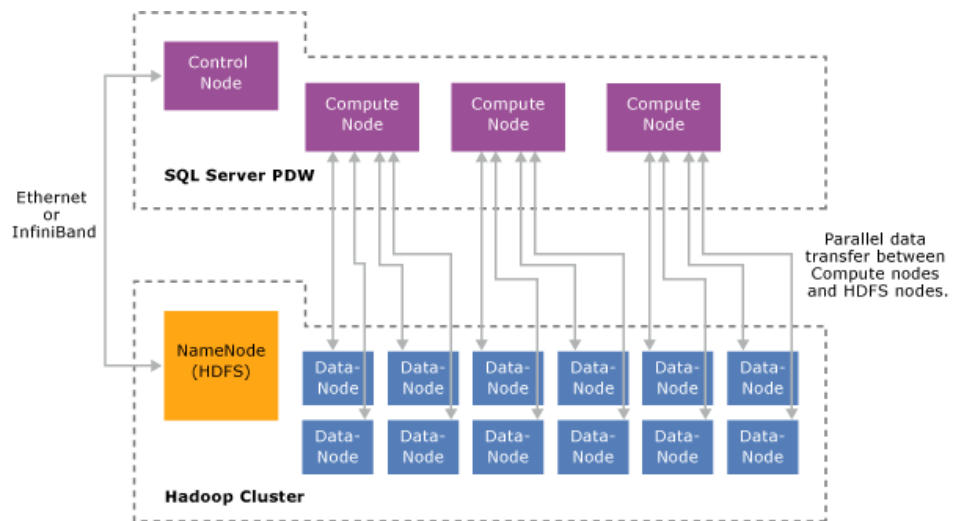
Control Node

Compute Node

Compute Node

Compute Node

SQL Server PDW

Ethernet or InfiniBand

Parallel data transfer between Compute nodes and HDFS nodes.

NameNode (HDFS)

Data-Node

Data-Node

Data-Node

Data-Node

Data-Node

Data-Node

Data-Node

Data-Node

Data-Node

Data-Node

Data-Node

Data-Node

Hadoop Cluster